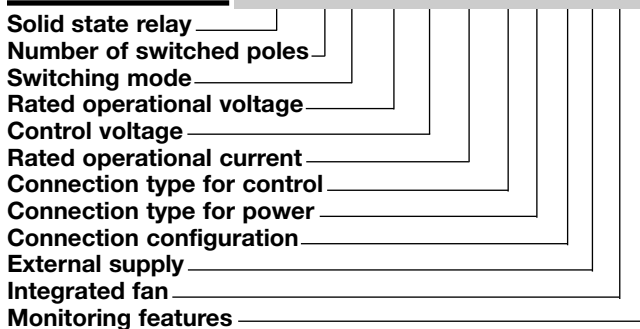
Solid state relay
Number of switched poles
Switching mode
Rated operational voltage
Control voltage
Rated operational current
Connection type for control
Connection type for power
Connection configuration
External supply
Integrated fan
Monitoring features